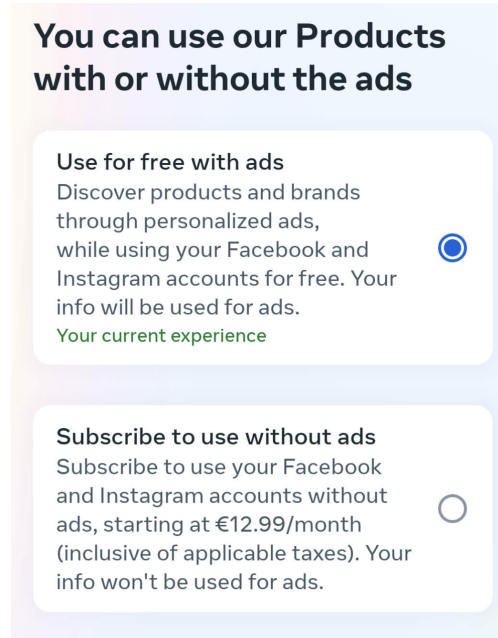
You can use our Products with or without the ads

Use for free with ads
Discover products and brands through personalized ads, while using your Facebook and Instagram accounts for free. Your info will be used for ads.
Your current experience

Subscribe to use without ads
Subscribe to use your Facebook and Instagram accounts without ads, starting at €12.99/month (inclusive of applicable taxes). Your info won't be used for ads.